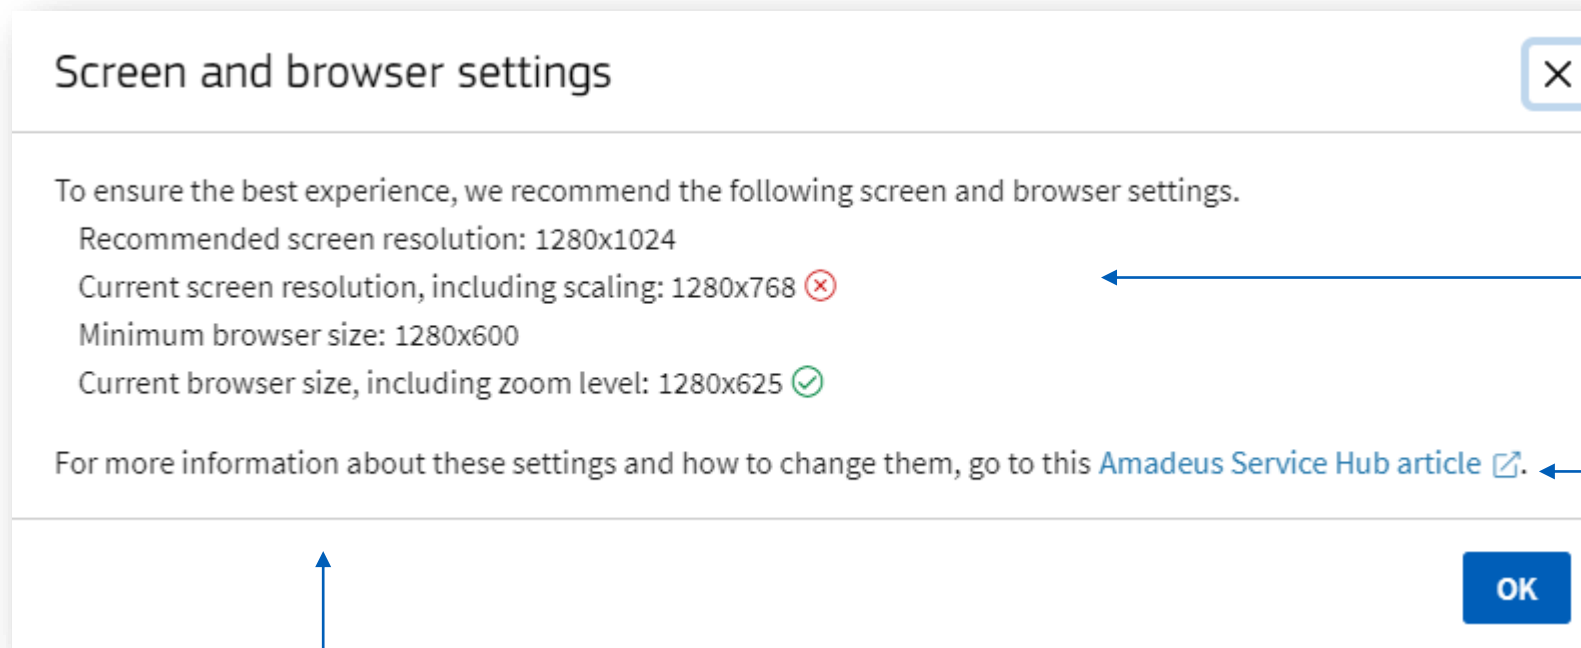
Screen and browser settings

To ensure the best experience, we recommend the following screen and browser settings.

Recommended screen resolution: 1280x1024

Current screen resolution, including scaling: 1280x768

Minimum browser size: 1280x600

Current browser size, including zoom level: 1280x625

For more information about these settings and how to change them, go to this Amadeus Service Hub article.

OK